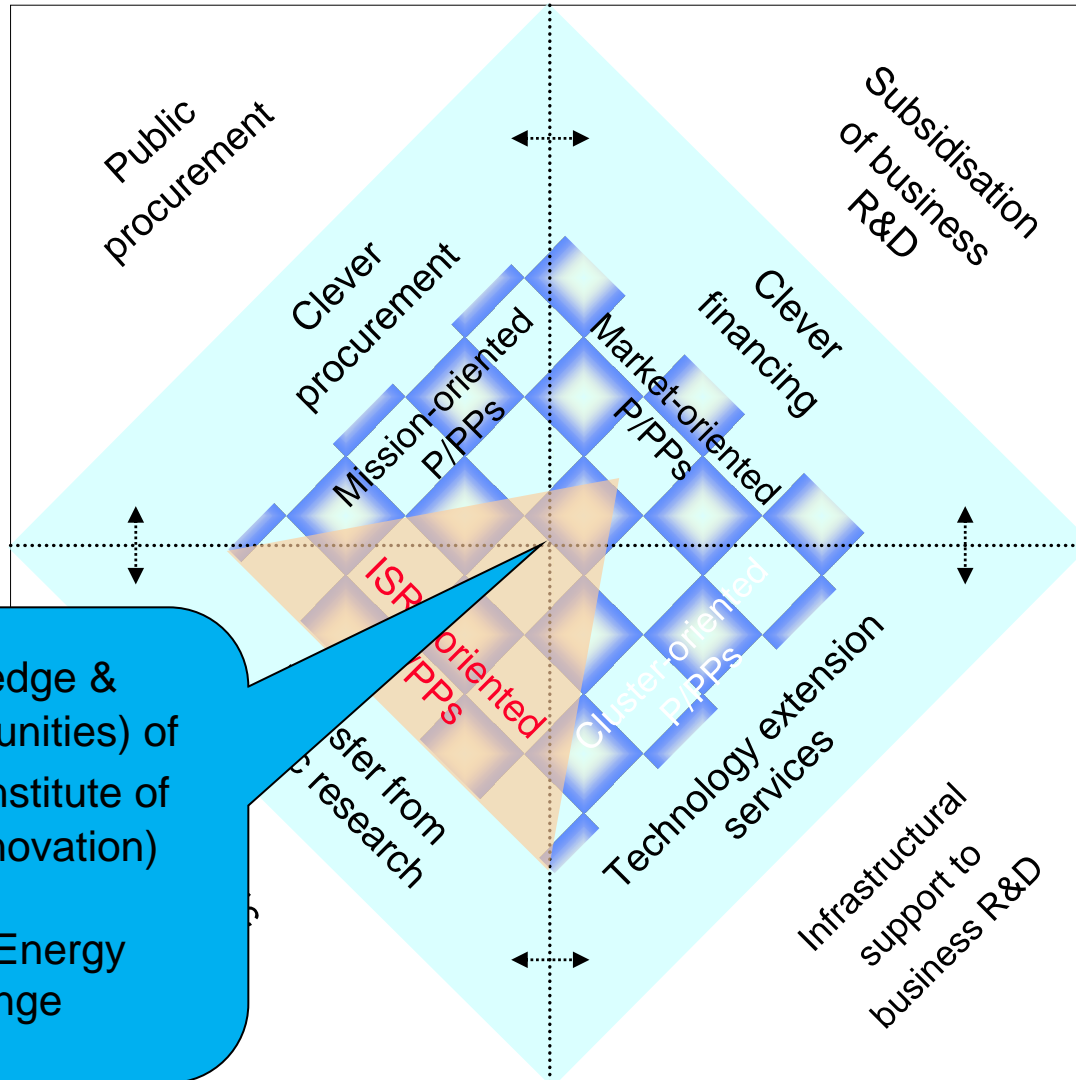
Public procurement

Subsidisation of business R&D

Clever procurement

Clever financing

Mission-oriented P/PPs

Market-oriented P/PPs

ISR-oriented P/PPs

Cluster-oriented P/PPs

Technology extension services

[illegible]sfer from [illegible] research

Infrastructural support to business R&D

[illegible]edge &
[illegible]unities) of
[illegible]nstitute of
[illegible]novation)

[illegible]Energy
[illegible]nge